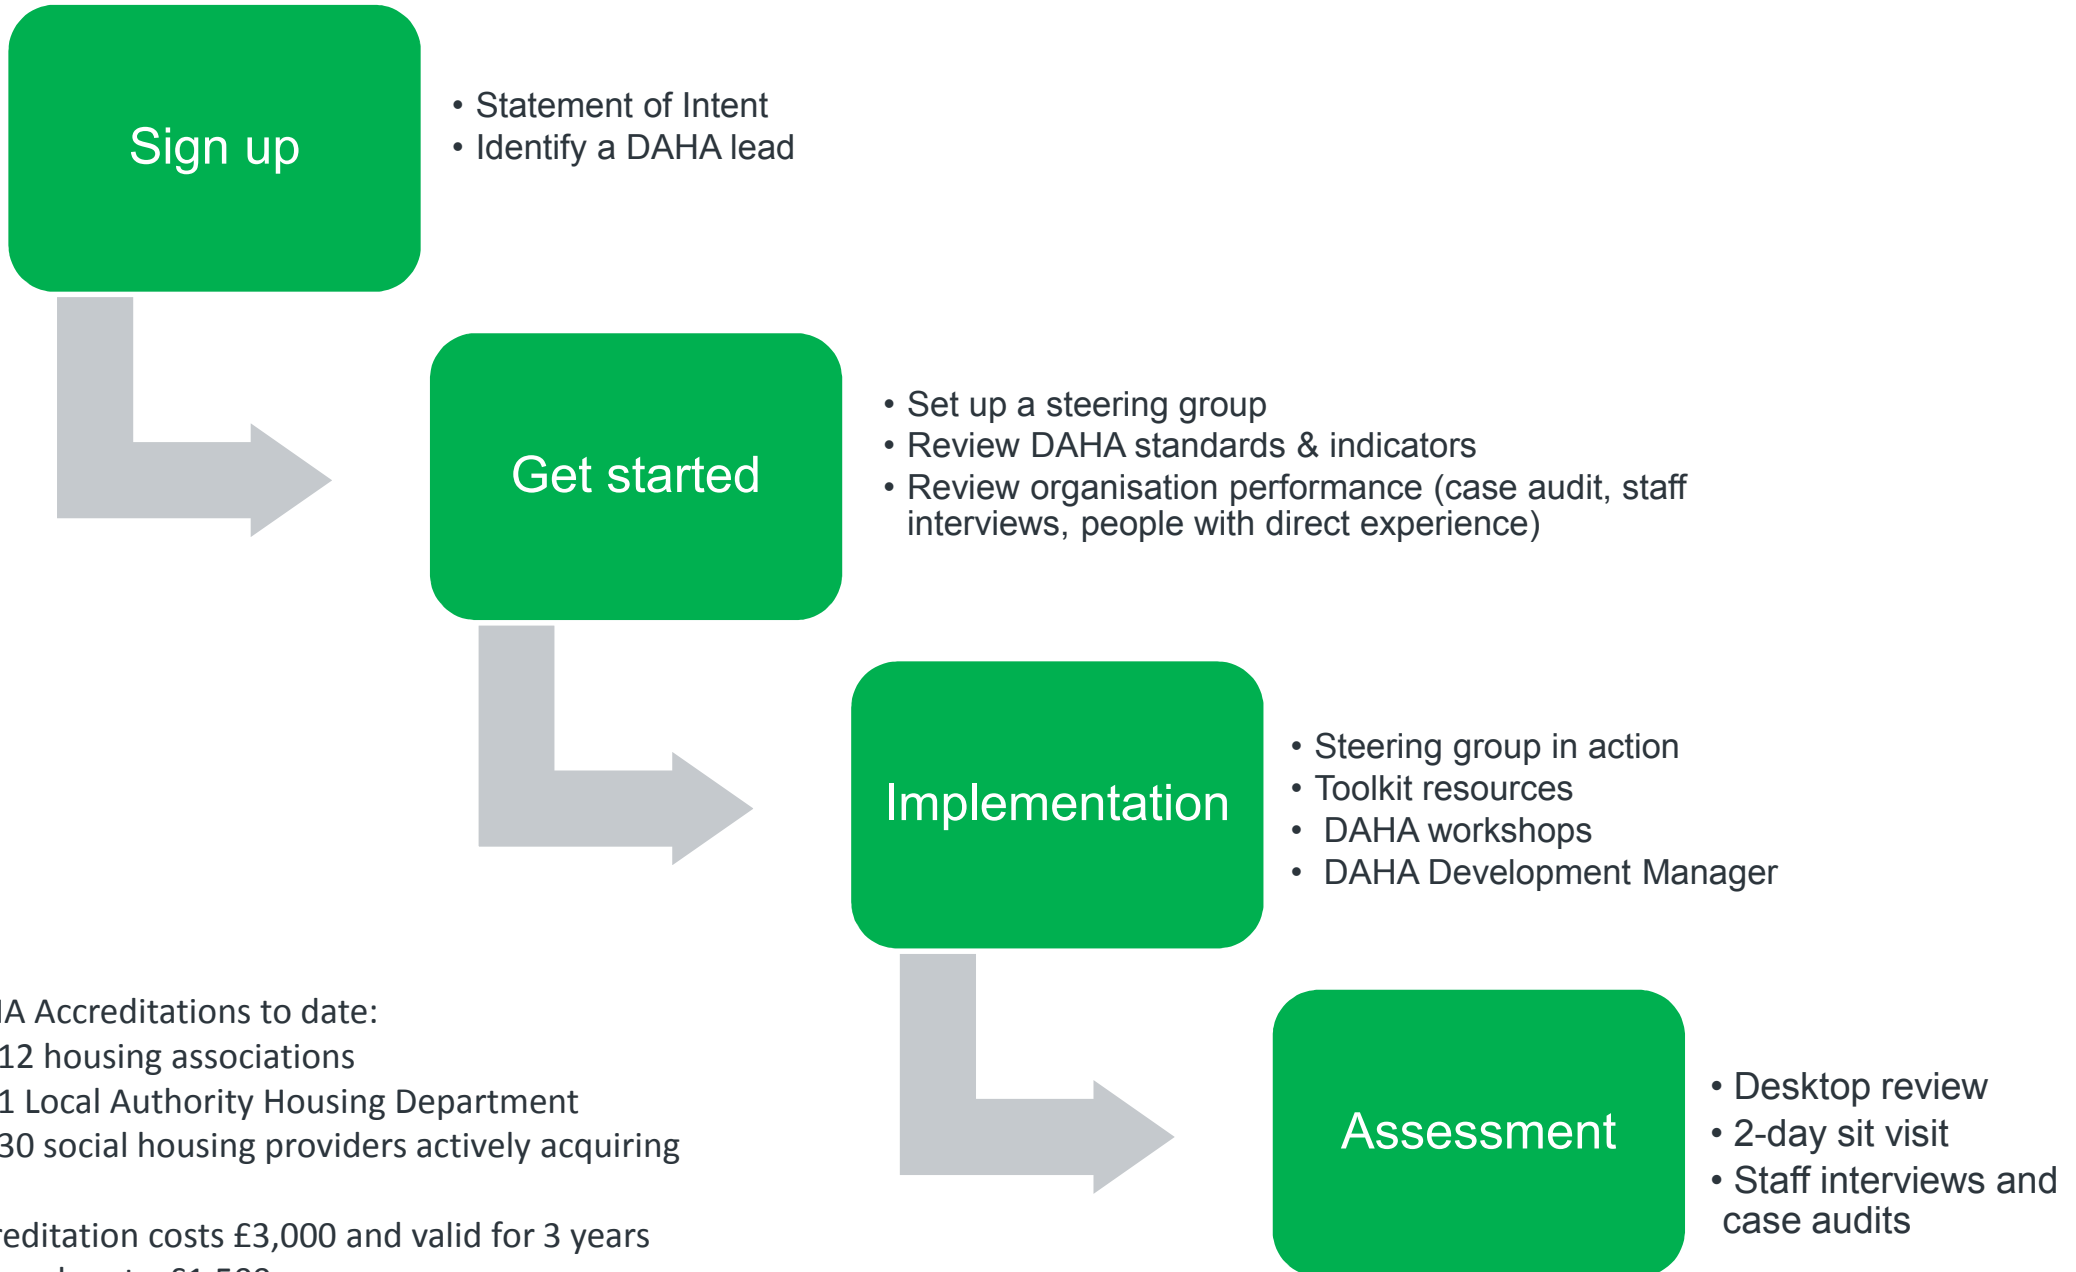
Sign up

• Statement of Intent
• Identify a DAHA lead

Get started

• Set up a steering group
• Review DAHA standards & indicators
• Review organisation performance (case audit, staff interviews, people with direct experience)

Implementation

• Steering group in action
• Toolkit resources
• DAHA workshops
• DAHA Development Manager

Assessment

• Desktop review
• 2-day sit visit
• Staff interviews and case audits

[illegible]A Accreditations to date:
12 housing associations
1 Local Authority Housing Department
30 social housing providers actively acquiring

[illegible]reditation costs £3,000 and valid for 3 years
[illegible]